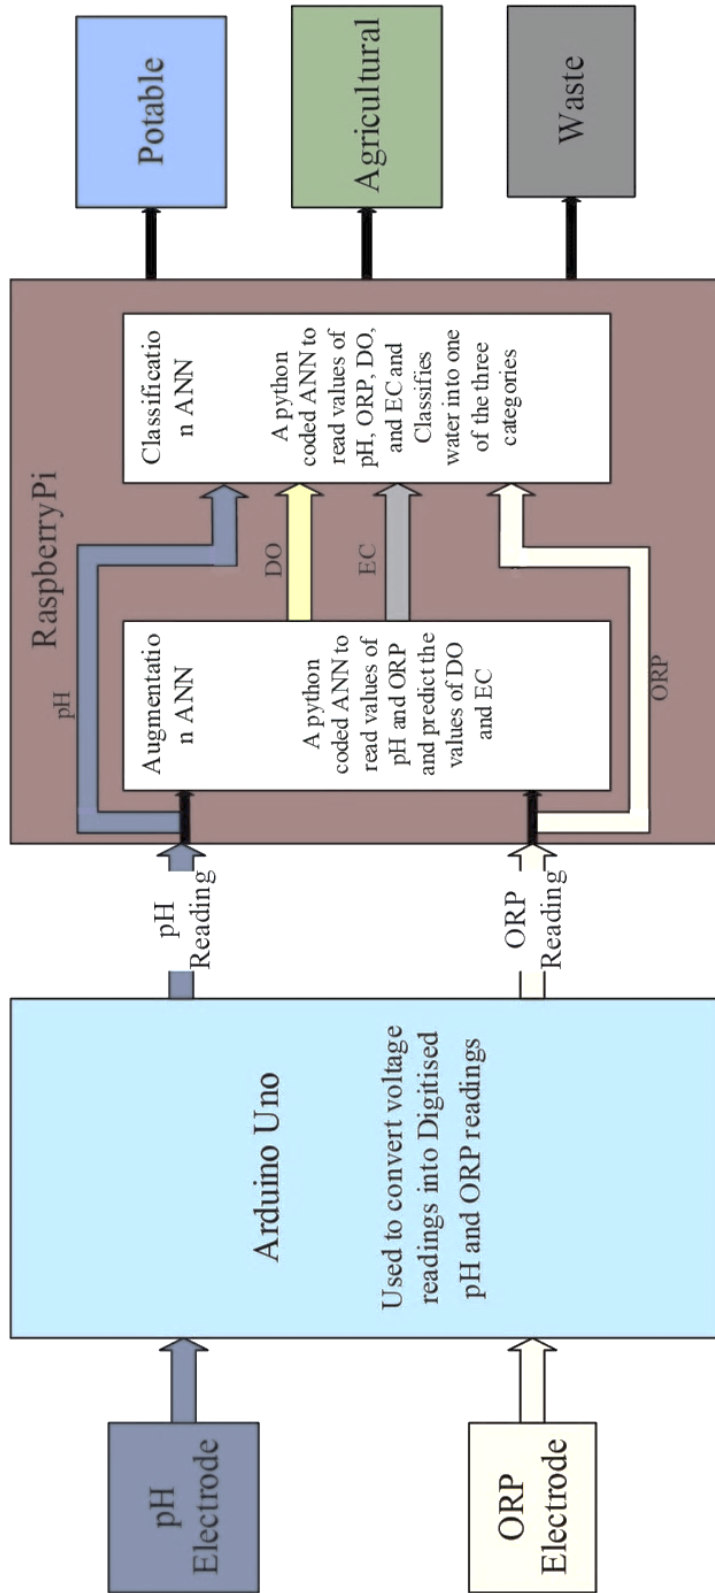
pH Electrode

ORP Electrode

Arduino Uno

Used to convert voltage readings into Digitised pH and ORP readings

pH Reading

ORP Reading

RaspberryPi

pH

ORP

Augmentatio n ANN

A python coded ANN to read values of pH and ORP and predict the values of DO and EC

DO

EC

Classificatio n ANN

A python coded ANN to read values of pH, ORP, DO, and EC and Classifies water into one of the three categ ories

Potable

Agricultural

Waste